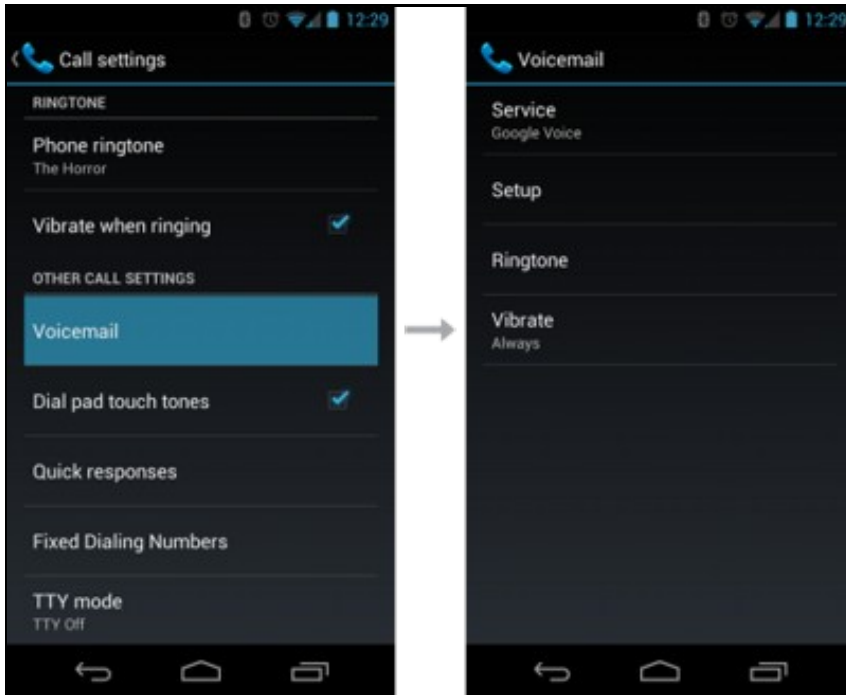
12:29

Call settings

RINGTONE

Phone ringtone
The Horror

Vibrate when ringing

OTHER CALL SETTINGS

Voicemail

Dial pad touch tones

Quick responses

Fixed Dialing Numbers

TTY mode
TTY Off

12:29

Voicemail

Service
Google Voice

Setup

Ringtone

Vibrate
Always